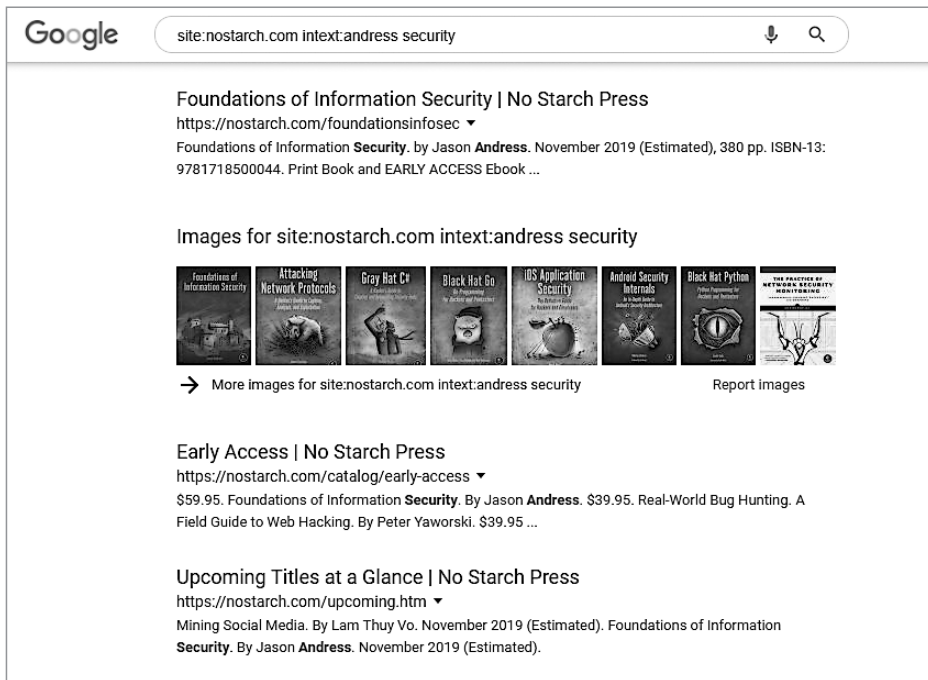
Google

site:nostarch.com intext:andress security

Foundations of Information Security | No Starch Press
https://nostarch.com/foundationsinfosec ▾
Foundations of Information Security. by Jason Andress. November 2019 (Estimated), 380 pp. ISBN-13: 9781718500044. Print Book and EARLY ACCESS Ebook ...

Images for site:nostarch.com intext:andress security

Foundations of Information Security

Attacking Network Protocols

Gray Hat C#

Black Hat Go

iOS Application Security

Android Security Internals

Black Hat Python

THE PRACTICE OF NETWORK SECURITY MONITORING

→ More images for site:nostarch.com intext:andress security

Report images

Early Access | No Starch Press
https://nostarch.com/catalog/early-access ▾
$59.95. Foundations of Information Security. By Jason Andress. $39.95. Real-World Bug Hunting. A Field Guide to Web Hacking. By Peter Yaworski. $39.95 ...

Upcoming Titles at a Glance | No Starch Press
https://nostarch.com/upcoming.htm ▾
Mining Social Media. By Lam Thuy Vo. November 2019 (Estimated). Foundations of Information Security. By Jason Andress. November 2019 (Estimated).